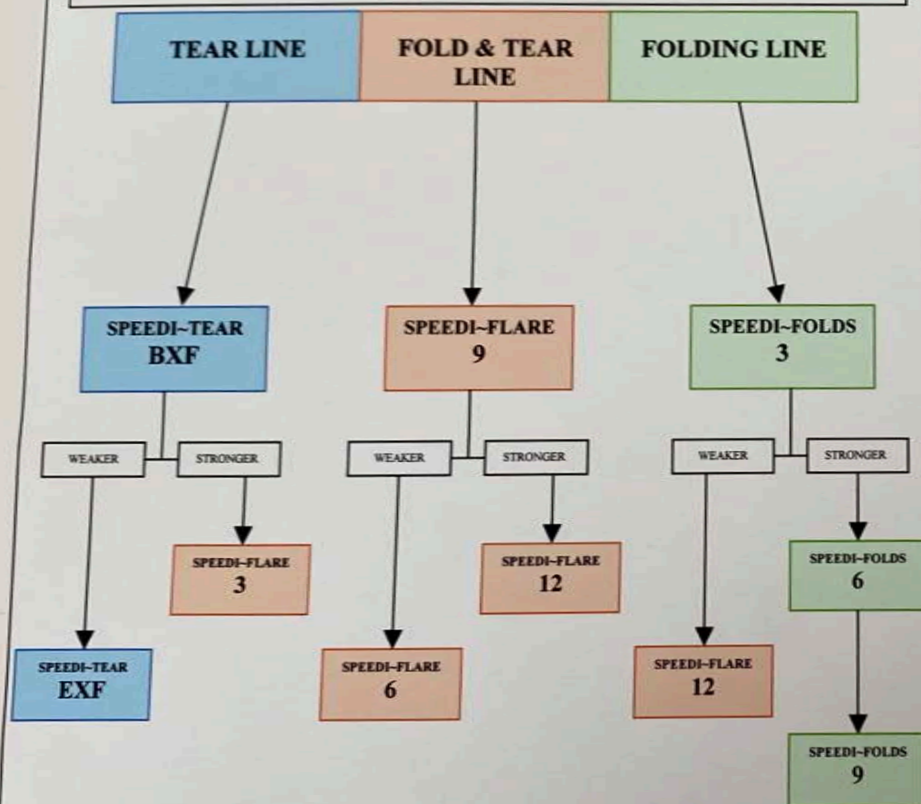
TEAR LINE

FOLD & TEAR LINE

FOLDING LINE

SPEEDI~TEAR
BXF

WEAKER

STRONGER

SPEEDI~FLARE
3

SPEEDI~TEAR
EXF

SPEEDI~FLARE
9

WEAKER

STRONGER

SPEEDI~FLARE
12

SPEEDI~FLARE
6

SPEEDI~FOLDS
3

WEAKER

STRONGER

SPEEDI~FOLDS
6

SPEEDI~FLARE
12

SPEEDI~FOLDS
9